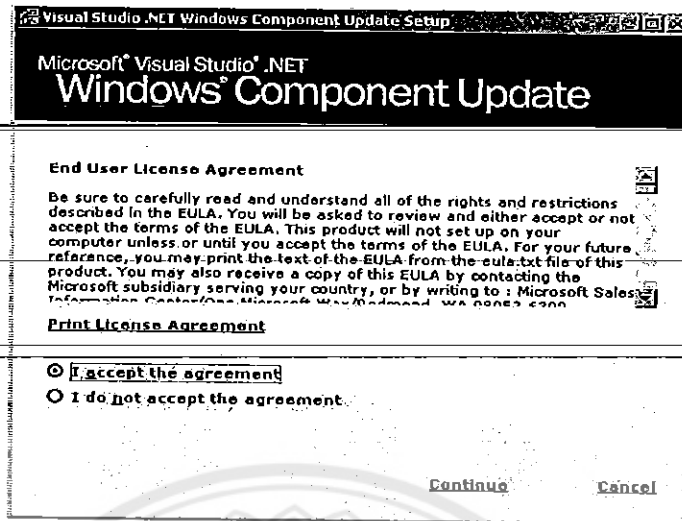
Visual Studio .NET Windows Component Update Setup

Microsoft® Visual Studio® .NET
Windows® Component Update

End User License Agreement

Be sure to carefully read and understand all of the rights and restrictions described in the EULA. You will be asked to review and either accept or not accept the terms of the EULA. This product will not set up on your computer unless or until you accept the terms of the EULA. For your future reference, you may print the text of the EULA from the eula.txt file of this product. You may also receive a copy of this EULA by contacting the Microsoft subsidiary serving your country, or by writing to : Microsoft Sales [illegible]

Print License Agreement

I accept the agreement

I do not accept the agreement

Continue

Cancel